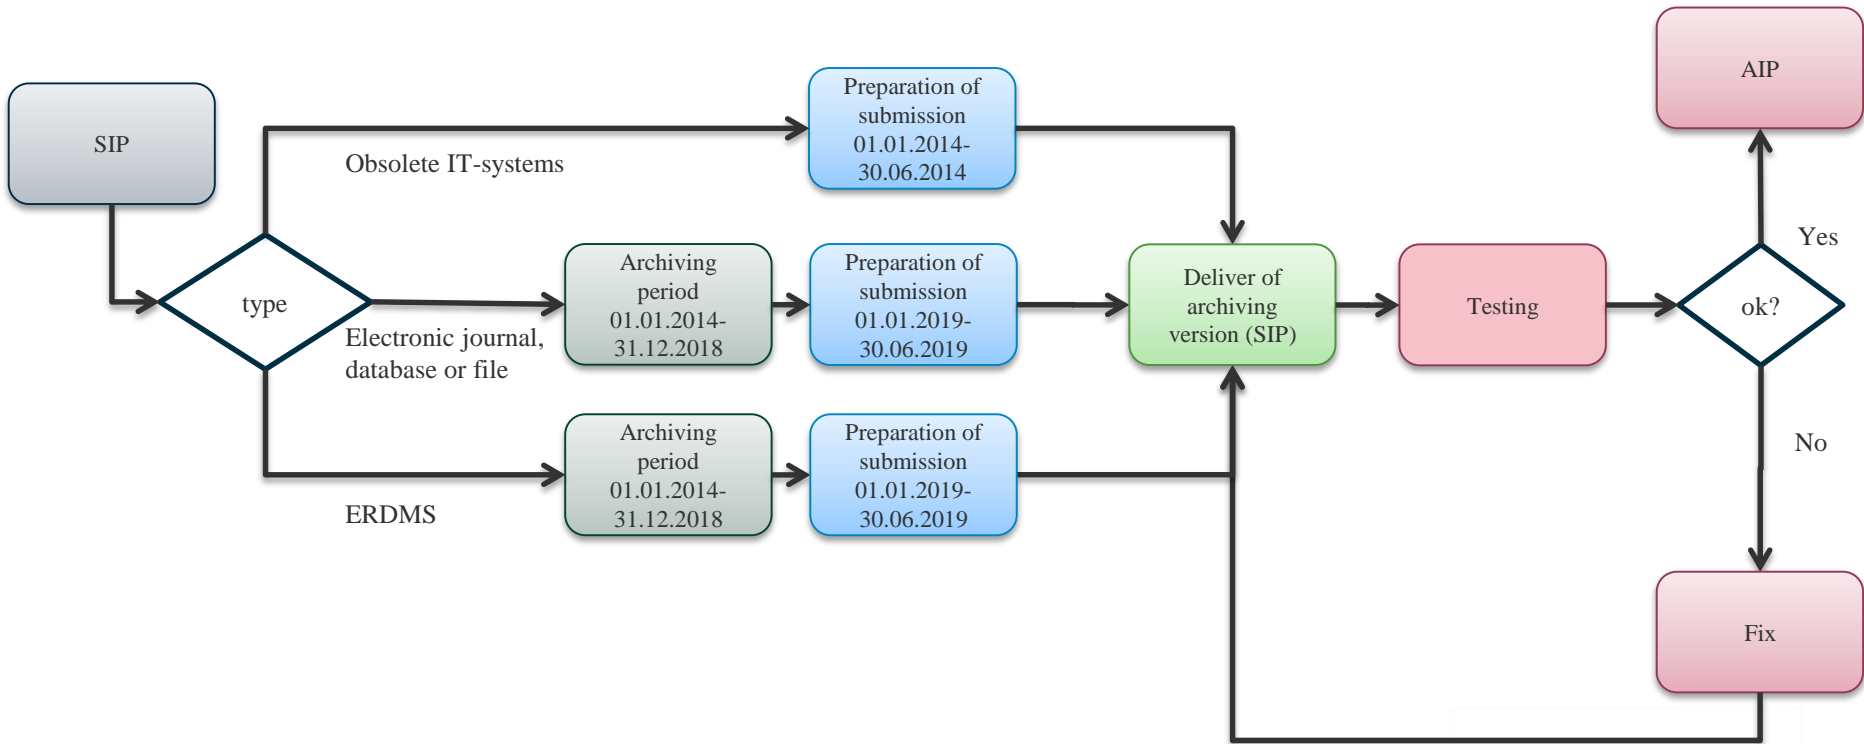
SIP

type

Obsolete IT-systems

Preparation of submission 01.01.2014-30.06.2014

Electronic journal, database or file

Archiving period 01.01.2014-31.12.2018

Preparation of submission 01.01.2019-30.06.2019

ERDMS

Archiving period 01.01.2014-31.12.2018

Preparation of submission 01.01.2019-30.06.2019

Deliver of archiving version (SIP)

Testing

ok?

Yes

AIP

No

Fix